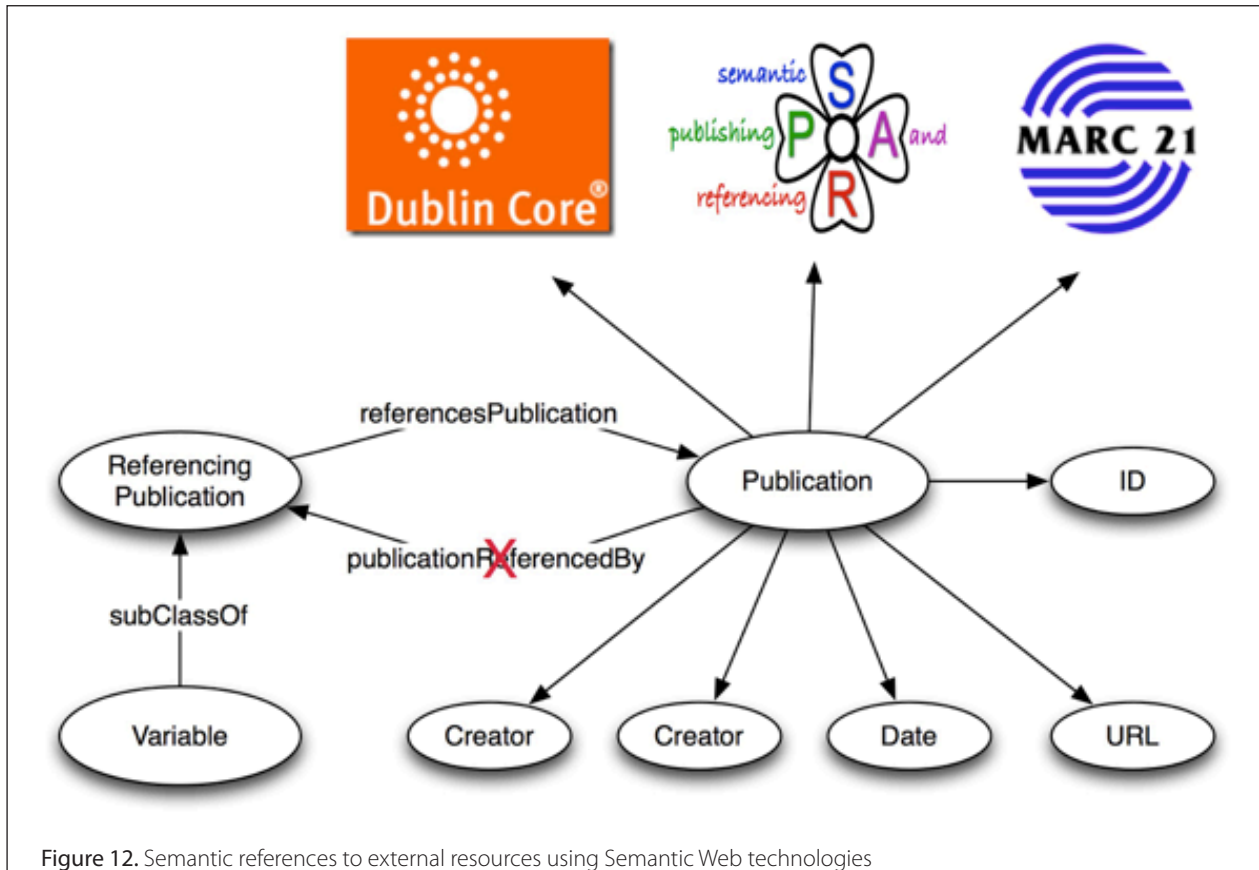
Dublin Core®

semantic
publishing
referencing
S
P
A
R
and

MARC 21

referencesPublication

Referencing Publication

Publication

ID

publicationReferencedBy

subClassOf

Variable

Creator

Creator

Date

URL

Figure 12. Semantic references to external resources using Semantic Web technologies